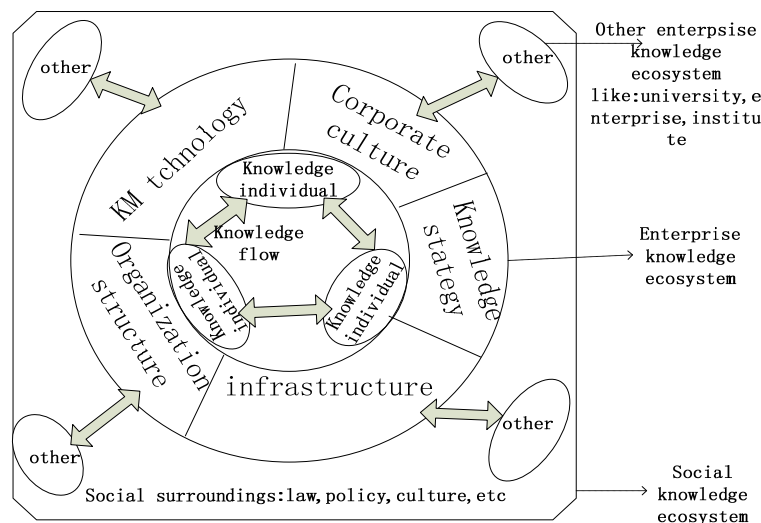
other

other

Other enterpsise knowledge ecosystem like:university,enterprise,institute

KM tchnology

Corporate culture

Knowledge individual

Knowledge flow

Knowledge stategy

Enterprise knowledge ecosystem

Organization structure

Knowledge individual

Knowledge individual

infrastructure

other

other

Social surroundings:law,policy,culture,etc

Social knowledge ecosystem